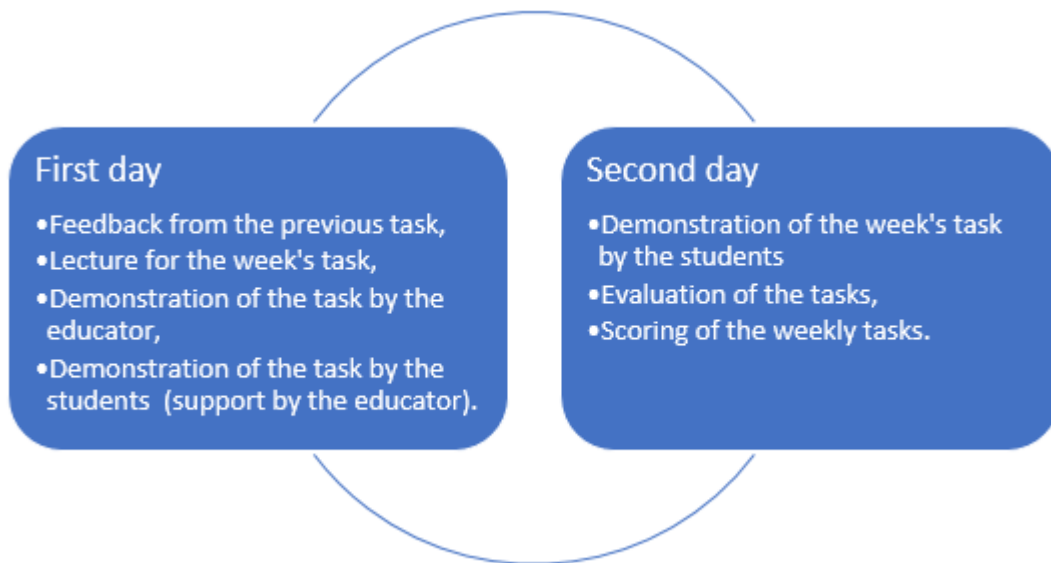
First day

•Feedback from the previous task,
•Lecture for the week's task,
•Demonstration of the task by the educator,
•Demonstration of the task by the students (support by the educator).

Second day

•Demonstration of the week's task by the students
•Evaluation of the tasks,
•Scoring of the weekly tasks.